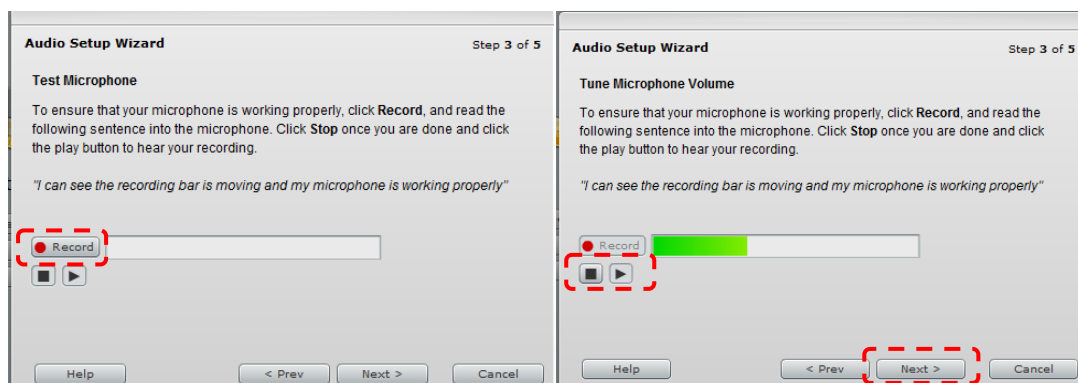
Audio Setup Wizard

Step 3 of 5

Test Microphone

To ensure that your microphone is working properly, click **Record**, and read the following sentence into the microphone. Click **Stop** once you are done and click the play button to hear your recording.

*"I can see the recording bar is moving and my microphone is working properly"*

Record

Help

< Prev

Next >

Cancel

Audio Setup Wizard

Step 3 of 5

Tune Microphone Volume

To ensure that your microphone is working properly, click **Record**, and read the following sentence into the microphone. Click **Stop** once you are done and click the play button to hear your recording.

*"I can see the recording bar is moving and my microphone is working properly"*

Record

Help

< Prev

Next >

Cancel